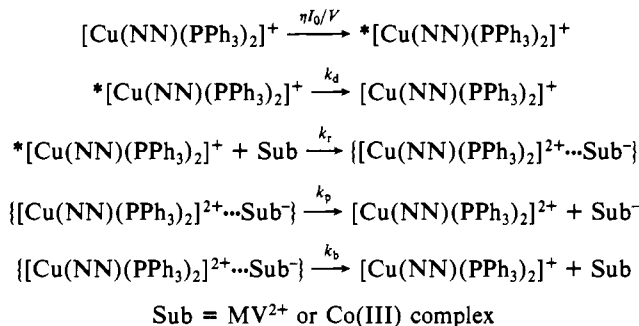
$[Cu(NN)(PPh_3)_2]^+ \xrightarrow{\eta I_0/V} {}^*[Cu(NN)(PPh_3)_2]^+$

${}^*[Cu(NN)(PPh_3)_2]^+ \xrightarrow{k_d} [Cu(NN)(PPh_3)_2]^+$

${}^*[Cu(NN)(PPh_3)_2]^+ + \text{Sub} \xrightarrow{k_r} \{[Cu(NN)(PPh_3)_2]^{2+}\cdots\text{Sub}^-\}$

$\{[Cu(NN)(PPh_3)_2]^{2+}\cdots\text{Sub}^-\} \xrightarrow{k_p} [Cu(NN)(PPh_3)_2]^{2+} + \text{Sub}^-$

$\{[Cu(NN)(PPh_3)_2]^{2+}\cdots\text{Sub}^-\} \xrightarrow{k_b} [Cu(NN)(PPh_3)_2]^+ + \text{Sub}$

Sub = $MV^{2+}$ or Co(III) complex